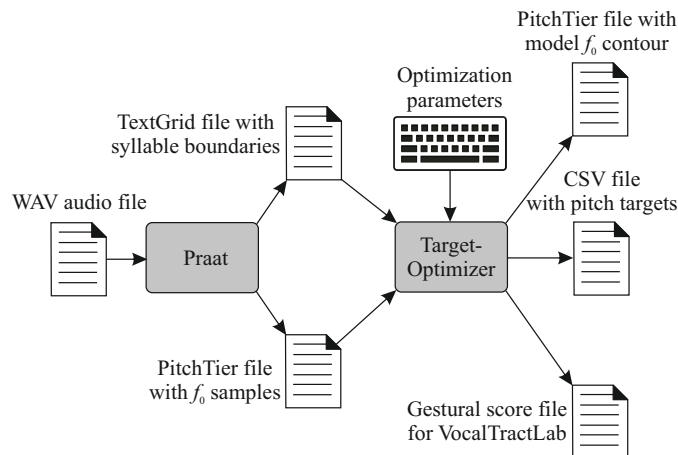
PitchTier file with model $f_0$ contour

Optimization parameters

TextGrid file with syllable boundaries

CSV file with pitch targets

WAV audio file

Praat

Target-Optimizer

PitchTier file with $f_0$ samples

Gestural score file for VocalTractLab